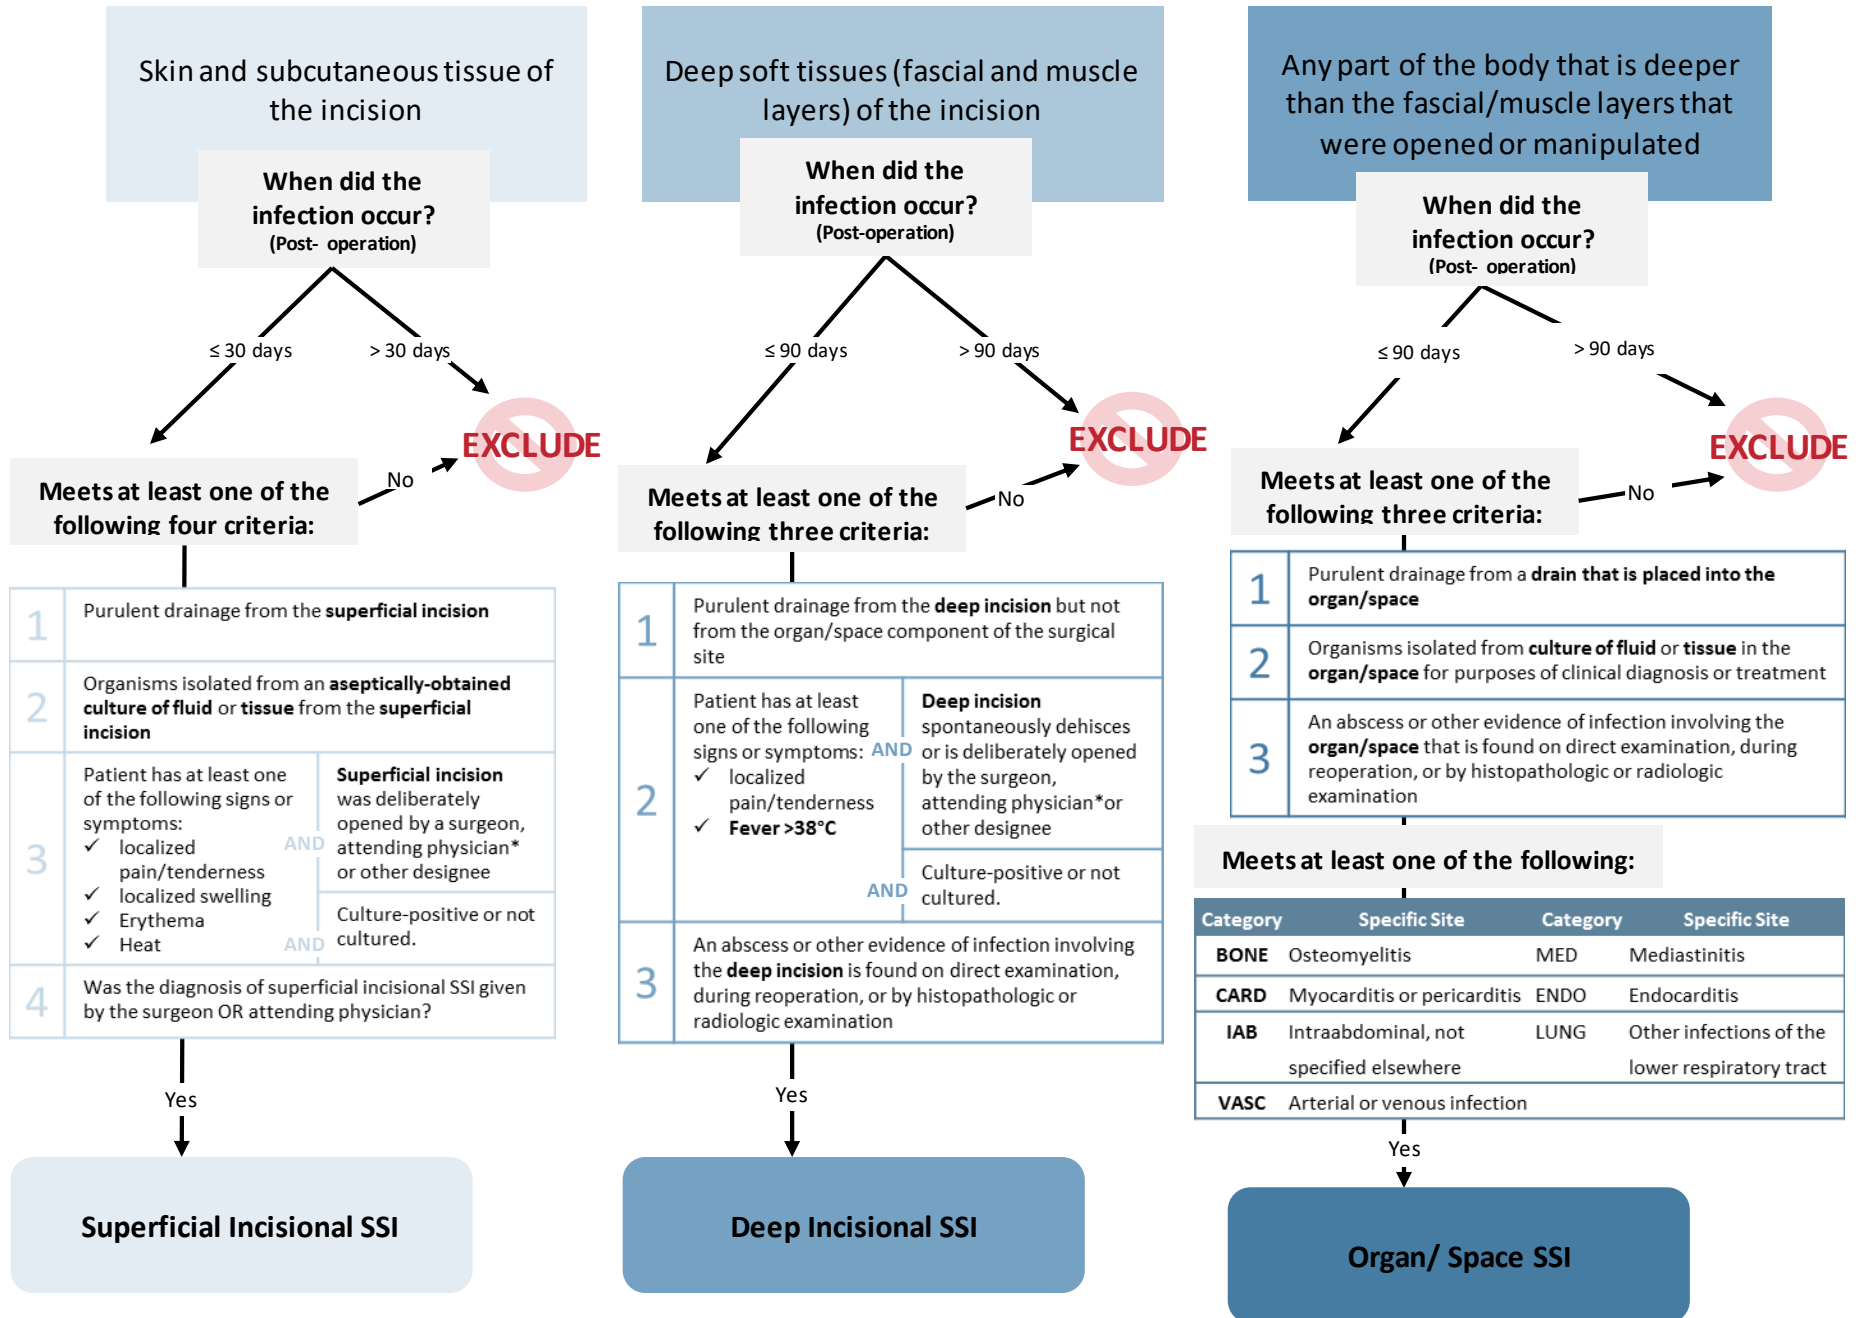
Skin and subcutaneous tissue of the incision

When did the infection occur?
(Post- operation)

≤ 30 days

> 30 days

EXCLUDE

No

Meets at least one of the following four criteria:

| | | |
|---|---|---|
| 1 | Purulent drainage from the **superficial incision** | |
| 2 | Organisms isolated from an **aseptically-obtained culture of fluid** or **tissue** from the **superficial incision** | |
| 3 | Patient has at least one of the following signs or symptoms: ✓ localized pain/tenderness ✓ localized swelling ✓ Erythema ✓ Heat AND | **Superficial incision** was deliberately opened by a surgeon, attending physician* or other designee AND Culture-positive or not cultured. |
| 4 | Was the diagnosis of superficial incisional SSI given by the surgeon OR attending physician? | |

Yes

Superficial Incisional SSI

Deep soft tissues (fascial and muscle layers) of the incision

When did the infection occur?
(Post-operation)

≤ 90 days

> 90 days

EXCLUDE

No

Meets at least one of the following three criteria:

| | | |
|---|---|---|
| 1 | Purulent drainage from the **deep incision** but not from the organ/space component of the surgical site | |
| 2 | Patient has at least one of the following signs or symptoms: ✓ localized pain/tenderness ✓ **Fever >38°C** AND | **Deep incision** spontaneously dehisces or is deliberately opened by the surgeon, attending physician*or other designee AND Culture-positive or not cultured. |
| 3 | An abscess or other evidence of infection involving the **deep incision** is found on direct examination, during reoperation, or by histopathologic or radiologic examination | |

Yes

Deep Incisional SSI

Any part of the body that is deeper than the fascial/muscle layers that were opened or manipulated

When did the infection occur?
(Post- operation)

≤ 90 days

> 90 days

EXCLUDE

No

Meets at least one of the following three criteria:

| | |
|---|---|
| 1 | Purulent drainage from a **drain that is placed into the organ/space** |
| 2 | Organisms isolated from **culture of fluid** or **tissue** in the **organ/space** for purposes of clinical diagnosis or treatment |
| 3 | An abscess or other evidence of infection involving the **organ/space** that is found on direct examination, during reoperation, or by histopathologic or radiologic examination |

Meets at least one of the following:

| Category | Specific Site | Category | Specific Site |
|---|---|---|---|
| BONE | Osteomyelitis | MED | Mediastinitis |
| CARD | Myocarditis or pericarditis | ENDO | Endocarditis |
| IAB | Intraabdominal, not specified elsewhere | LUNG | Other infections of the lower respiratory tract |
| VASC | Arterial or venous infection | | |

Yes

Organ/ Space SSI